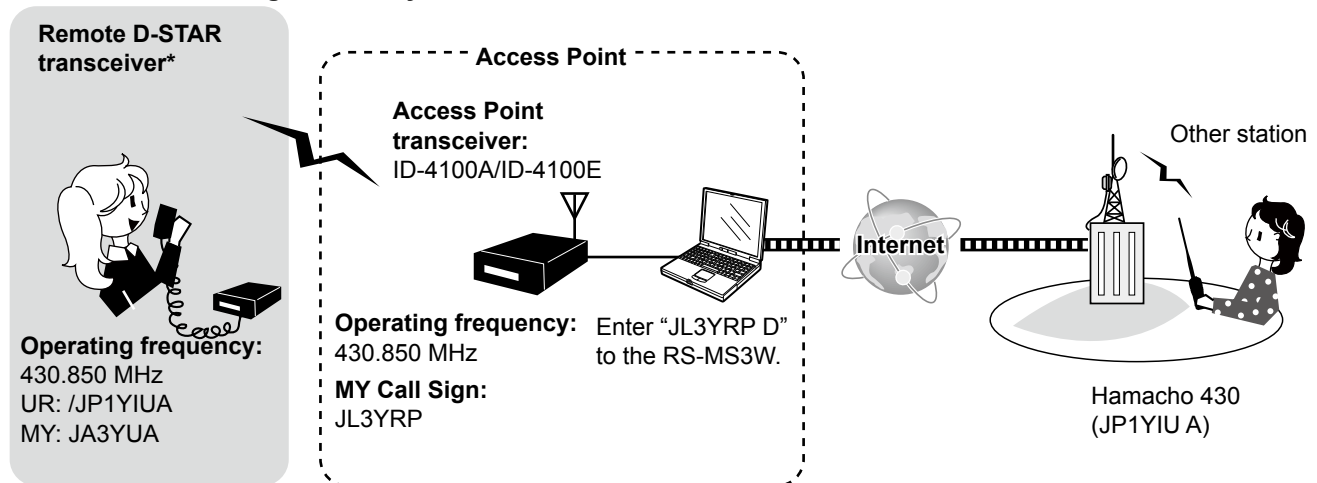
Remote D-STAR transceiver*

Operating frequency:
430.850 MHz
UR: /JP1YIUA
MY: JA3YUA

Access Point

Access Point transceiver:
ID-4100A/ID-4100E

Operating frequency:
430.850 MHz

MY Call Sign:
JL3YRP

Enter “JL3YRP D” to the RS-MS3W.

Internet

Other station

Hamacho 430
(JP1YIU A)